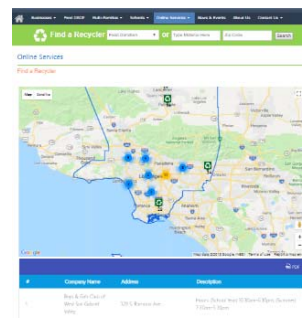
Businesses ▾ Find CRCP Multi-Families ▾ Schools ▾ Online Services ▾ News & Events About Us Contact Us ▾

Find a Recycler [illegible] ▾ or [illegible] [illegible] Search

Online Services

Find a Recycler

Map Satellite

Google Map data ©2019 Google INEGI Terms of Use Report a map error

PDF

| # | Company Name | Address | Description |
|---|---|---|---|
| 1 | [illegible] | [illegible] | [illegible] |